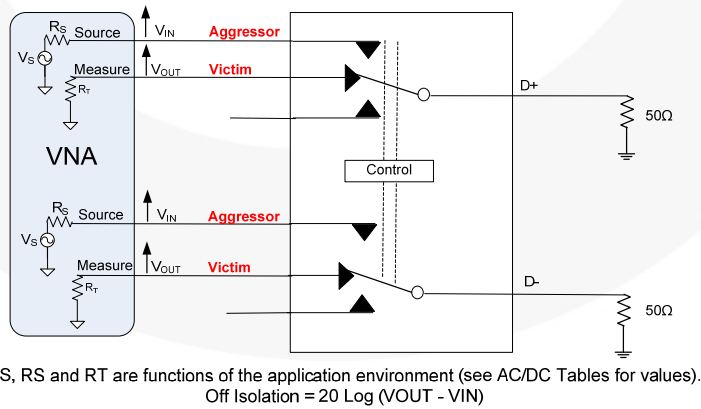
$R_S$ Source $V_{IN}$ Aggressor

$V_S$ Measure $V_{OUT}$ Victim

$R_T$

D+

50Ω

VNA

Control

$R_S$ Source $V_{IN}$ Aggressor

$V_S$ Measure $V_{OUT}$ Victim

$R_T$

D-

50Ω

S, RS and RT are functions of the application environment (see AC/DC Tables for values).
Off Isolation = 20 Log (VOUT - VIN)